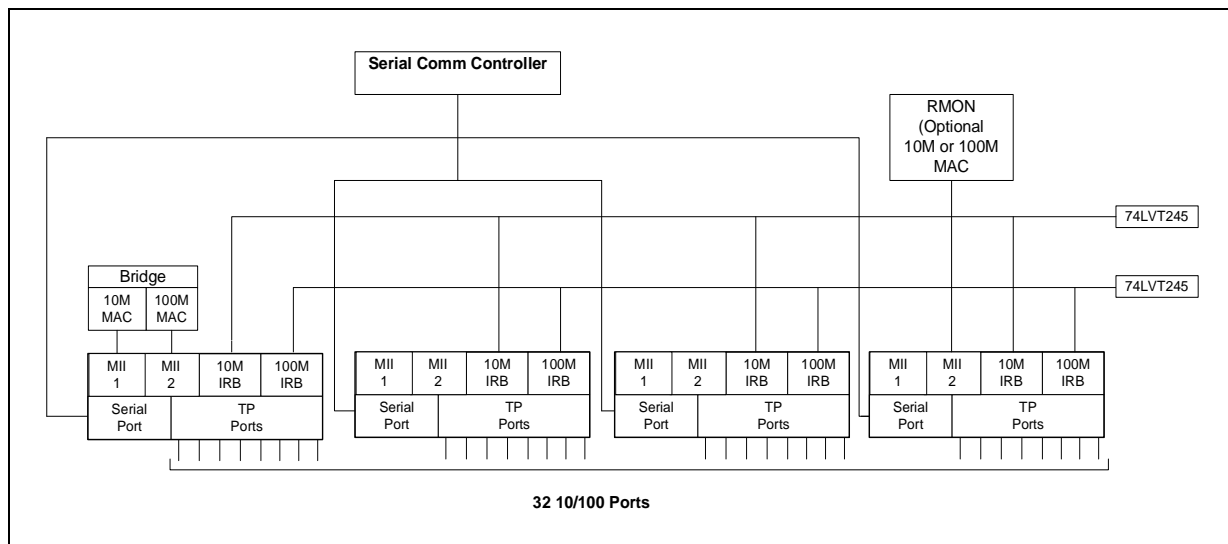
Serial Comm Controller

RMON (Optional 10M or 100M MAC

74LVT245

Bridge

10M MAC

100M MAC

74LVT245

MII 1

MII 2

10M IRB

100M IRB

Serial Port

TP Ports

MII 1

MII 2

10M IRB

100M IRB

Serial Port

TP Ports

MII 1

MII 2

10M IRB

100M IRB

Serial Port

TP Ports

MII 1

MII 2

10M IRB

100M IRB

Serial Port

TP Ports

32 10/100 Ports